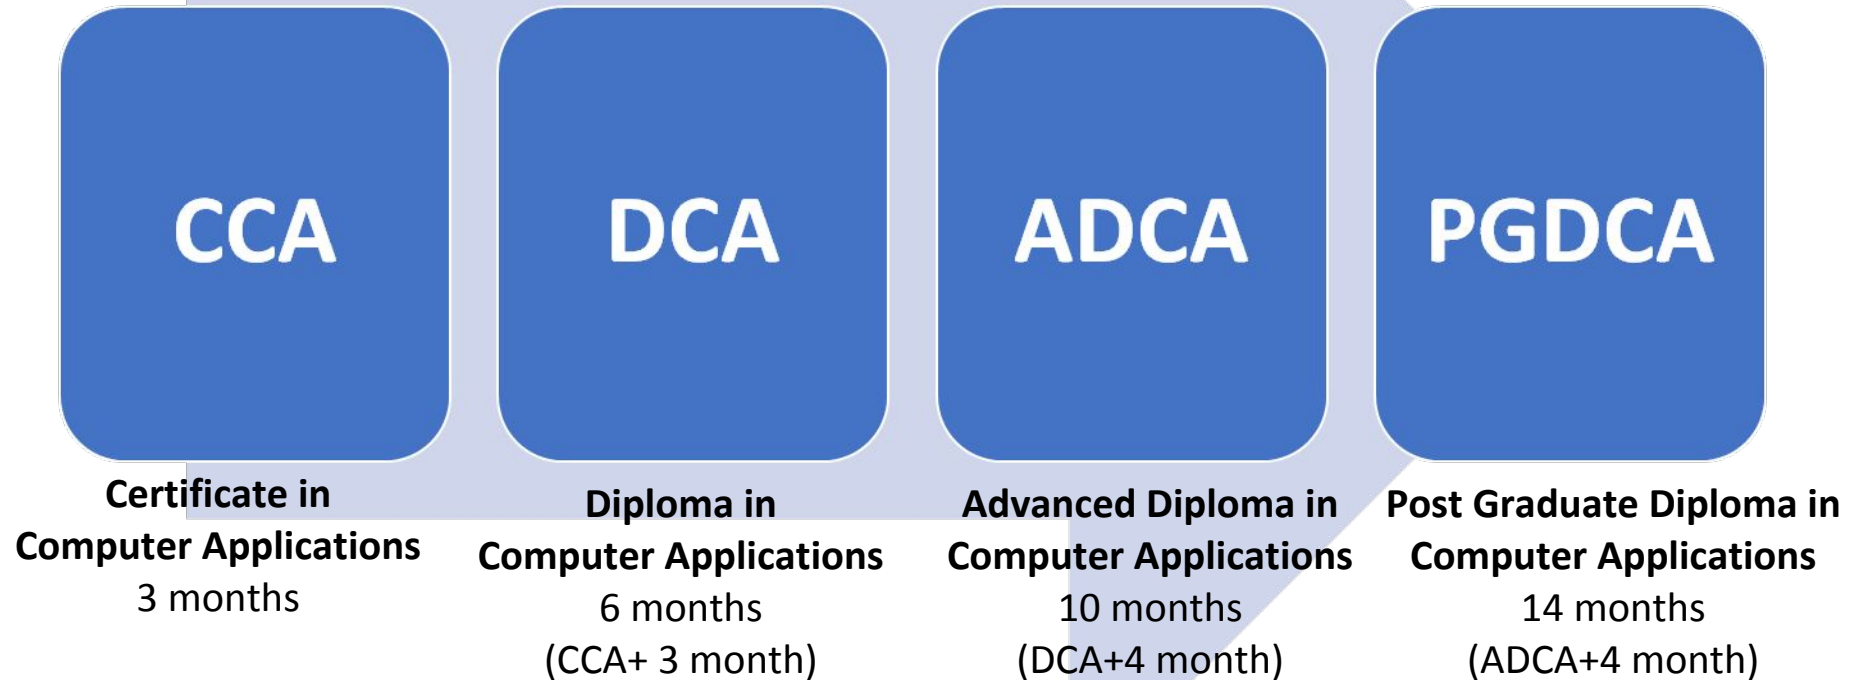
CCA

DCA

ADCA

PGDCA

Certificate in Computer Applications
3 months

Diploma in Computer Applications
6 months
(CCA+ 3 month)

Advanced Diploma in Computer Applications
10 months
(DCA+4 month)

Post Graduate Diploma in Computer Applications
14 months
(ADCA+4 month)